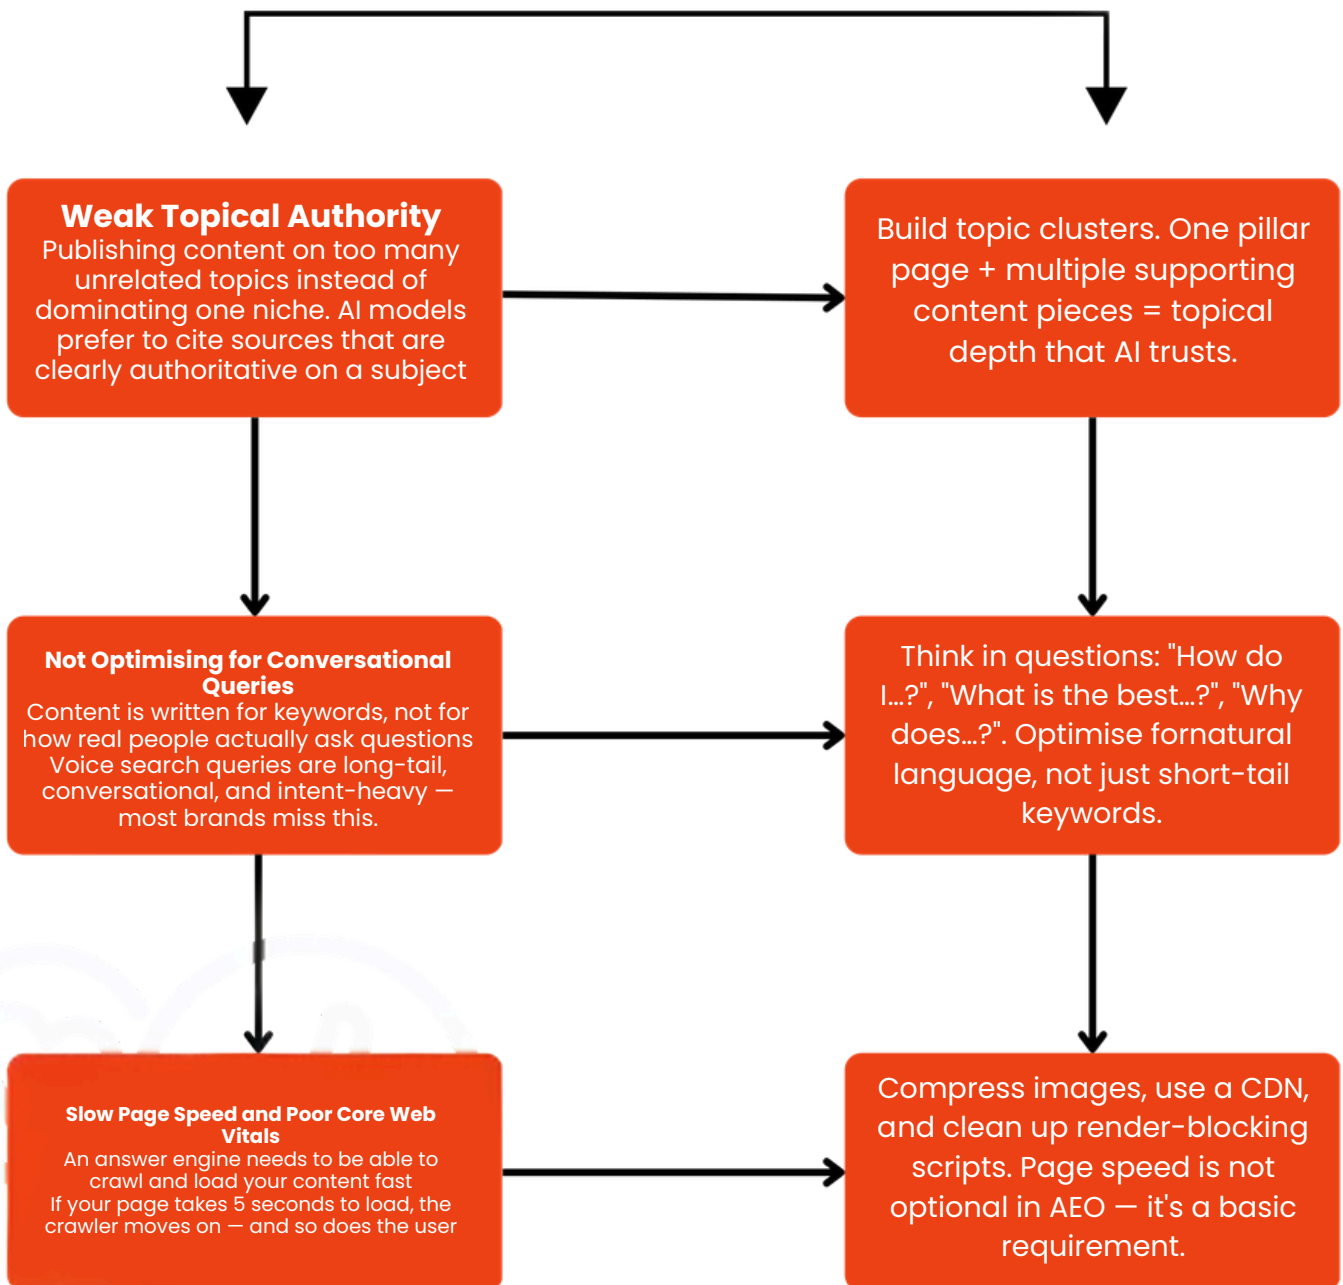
Weak Topical Authority
Publishing content on too many unrelated topics instead of dominating one niche. AI models prefer to cite sources that are clearly authoritative on a subject

Build topic clusters. One pillar page + multiple supporting content pieces = topical depth that AI trusts.

Not Optimising for Conversational Queries
Content is written for keywords, not for how real people actually ask questions Voice search queries are long-tail, conversational, and intent-heavy — most brands miss this.

Think in questions: "How do I...?", "What is the best...?", "Why does...?". Optimise fornatural language, not just short-tail keywords.

Slow Page Speed and Poor Core Web Vitals
An answer engine needs to be able to crawl and load your content fast
If your page takes 5 seconds to load, the crawler moves on — and so does the user

Compress images, use a CDN, and clean up render-blocking scripts. Page speed is not optional in AEO — it's a basic requirement.